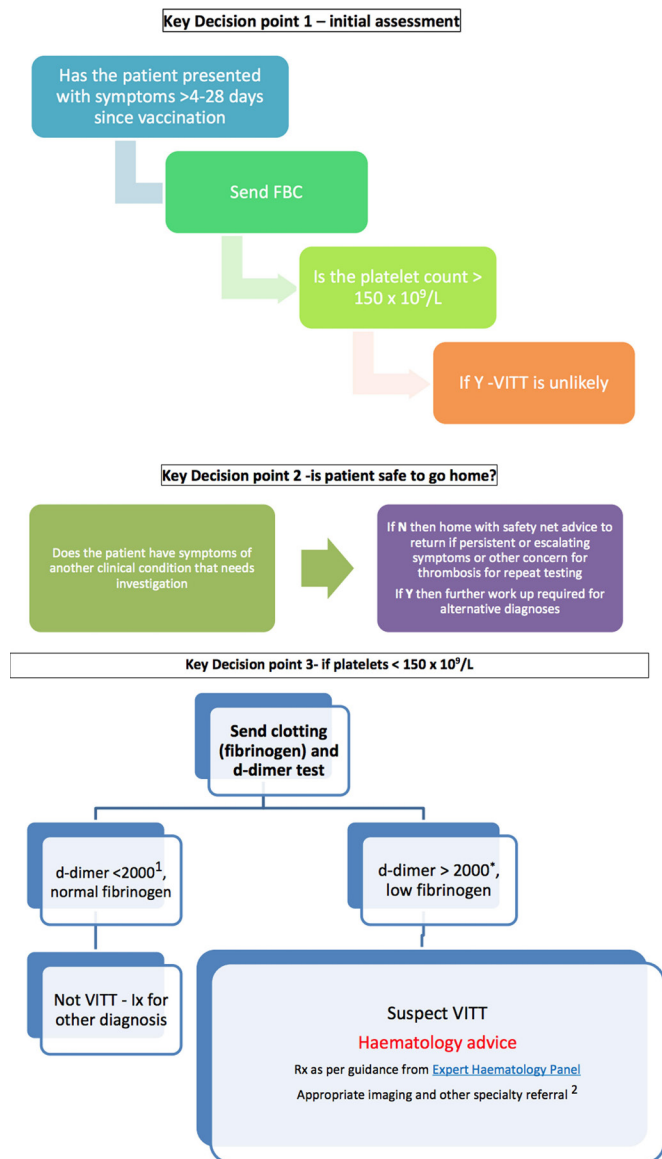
Key Decision point 1 – initial assessment

Has the patient presented with symptoms >4-28 days since vaccination

Send FBC

Is the platelet count > $150 \times 10^9/L$

If Y -VITT is unlikely

Key Decision point 2 -is patient safe to go home?

Does the patient have symptoms of another clinical condition that needs investigation

If **N** then home with safety net advice to return if persistent or escalating symptoms or other concern for thrombosis for repeat testing

If **Y** then further work up required for alternative diagnoses

Key Decision point 3- if platelets < $150 \times 10^9/L$

Send clotting (fibrinogen) and d-dimer test

d-dimer <$2000^1$, normal fibrinogen

d-dimer > $2000^*$, low fibrinogen

Not VITT - Ix for other diagnosis

Suspect VITT

Haematology advice

Rx as per guidance from Expert Haematology Panel

Appropriate imaging and other specialty referral $^2$